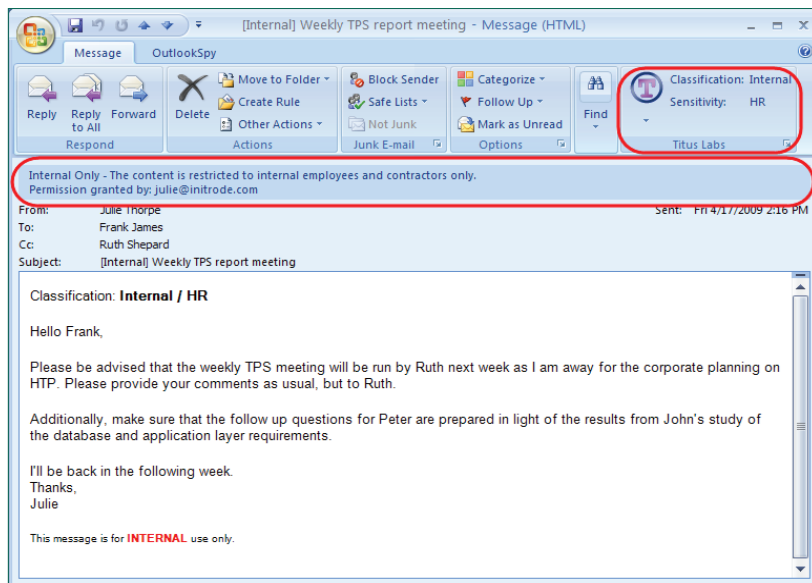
[Internal] Weekly TPS report meeting - Message (HTML)

Message OutlookSpy

Reply Reply to All Forward
Respond

Delete
Move to Folder
Create Rule
Other Actions
Actions

Block Sender
Safe Lists
Not Junk
Junk E-mail

Categorize
Follow Up
Mark as Unread
Options

Find

Classification: Internal
Sensitivity: HR
Titus Labs

Internal Only - The content is restricted to internal employees and contractors only.
Permission granted by: julie@initrode.com

From: Julie Thorpe Sent: Fri 4/17/2009 2:16 PM
To: Frank James
Cc: Ruth Shepard
Subject: [Internal] Weekly TPS report meeting

Classification: **Internal / HR**

Hello Frank,

Please be advised that the weekly TPS meeting will be run by Ruth next week as I am away for the corporate planning on HTP. Please provide your comments as usual, but to Ruth.

Additionally, make sure that the follow up questions for Peter are prepared in light of the results from John's study of the database and application layer requirements.

I'll be back in the following week.
Thanks,
Julie

This message is for INTERNAL use only.